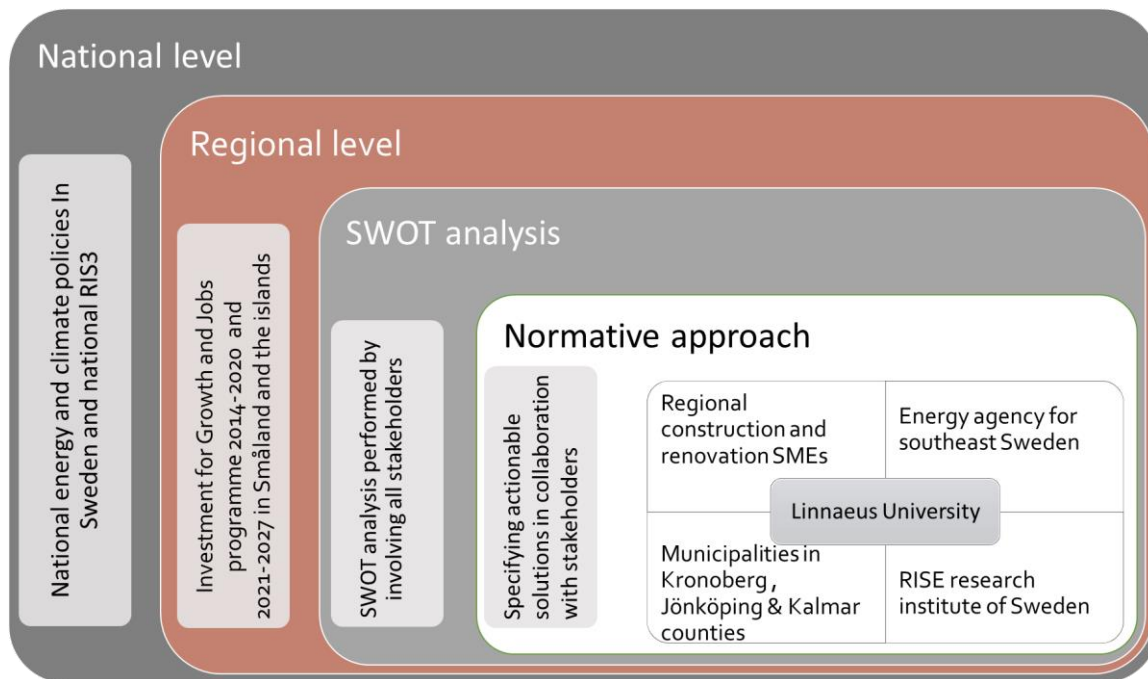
National level

National energy and climate policies In Sweden and national RIS3

Regional level

Investment for Growth and Jobs programme 2014-2020 and 2021-2027 in Småland and the islands

SWOT analysis

SWOT analysis performed by involving all stakeholders

Normative approach

Specifying actionable solutions in collaboration with stakeholders

| Regional construction and renovation SMEs | Energy agency for southeast Sweden |
|---|---|
| Municipalities in Kronoberg , Jönköping & Kalmar counties | RISE research institute of Sweden |

Linnaeus University